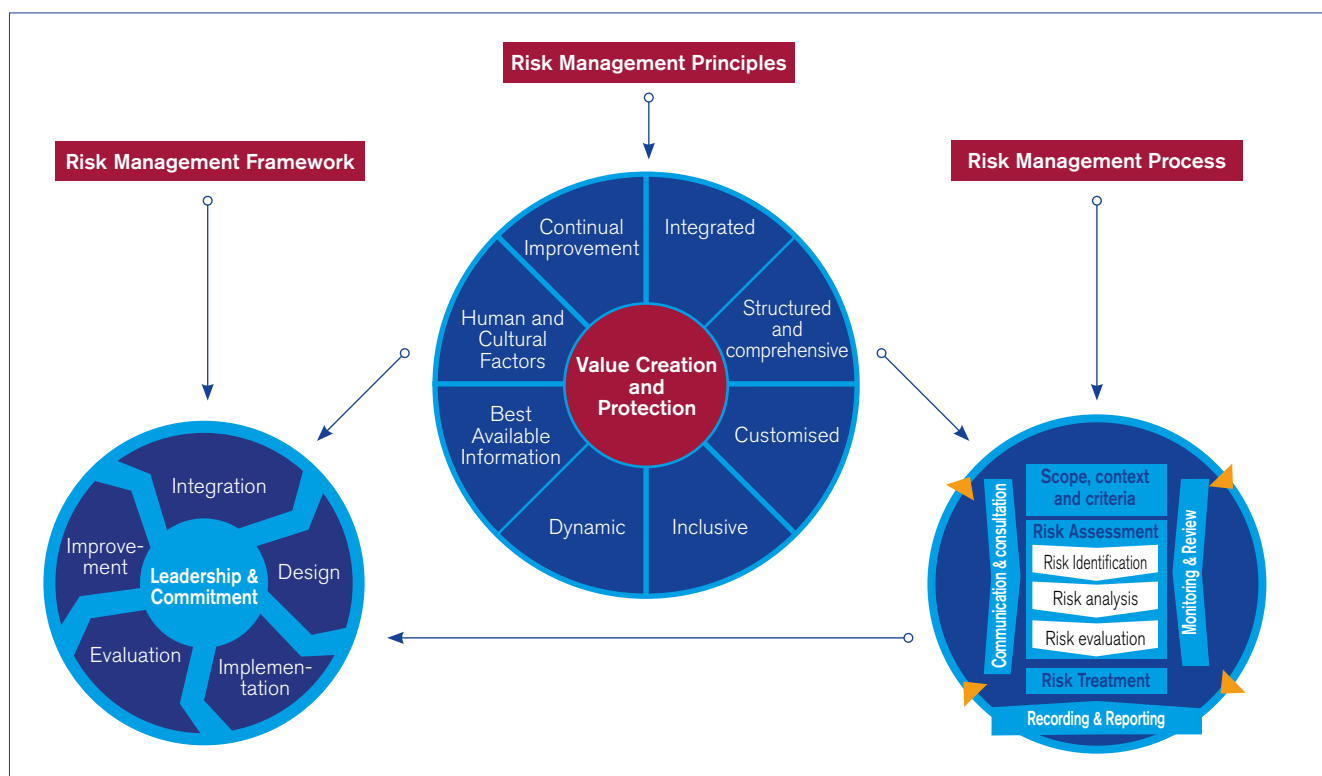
Risk Management Principles

Risk Management Framework

Risk Management Process

Continual Improvement

Integrated

Human and Cultural Factors

Structured and comprehensive

Value Creation and Protection

Best Available Information

Customised

Dynamic

Inclusive

Integration

Improvement

Leadership & Commitment

Design

Evaluation

Implementation

Scope, context and criteria

Risk Assessment

Risk Identification

Risk analysis

Risk evaluation

Risk Treatment

Communication & consultation

Monitoring & Review

Recording & Reporting